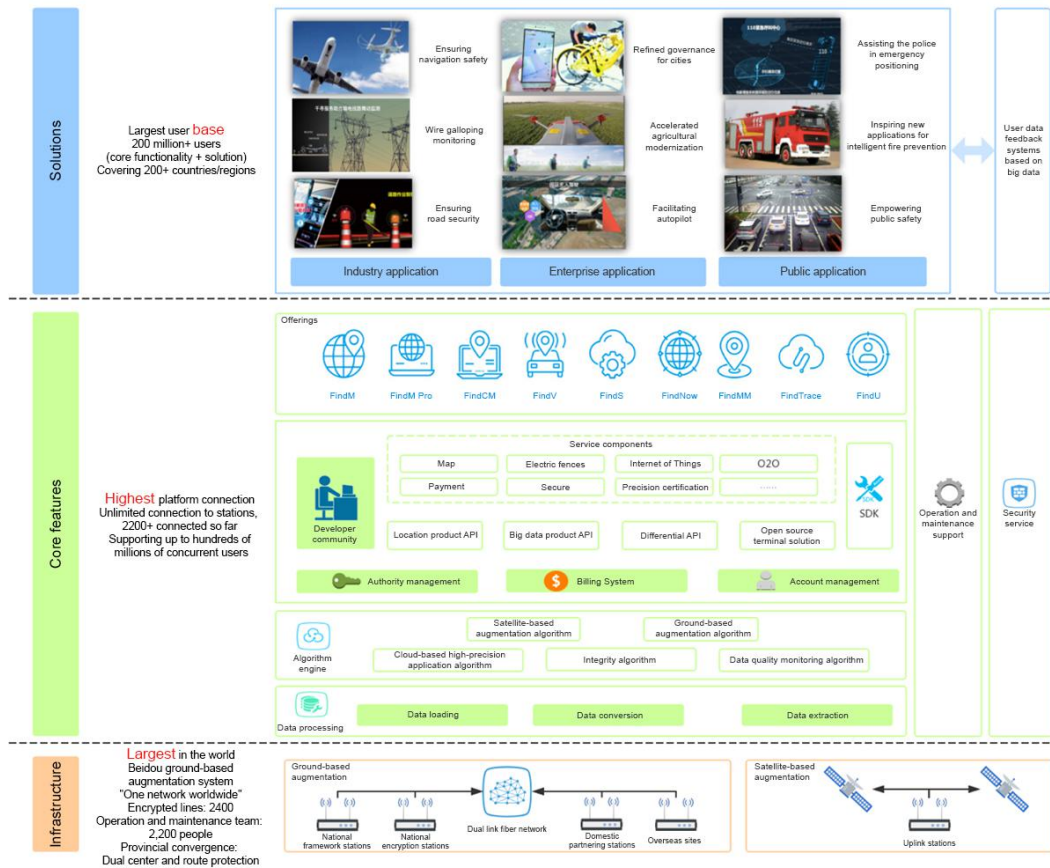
Solutions

Largest user base
200 million+ users
(core functionality + solution)
Covering 200+ countries/regions

Ensuring navigation safety

Wire galloping monitoring

Ensuring road security

Industry application

Refined governance for cities

Accelerated agricultural modernization

Facilitating autopilot

Enterprise application

Assisting the police in emergency positioning

Inspiring new applications for intelligent fire prevention

Empowering public safety

Public application

User data feedback systems based on big data

Core features

Highest platform connection
Unlimited connection to stations, 2200+ connected so far
Supporting up to hundreds of millions of concurrent users

Offerings

FindM
FindM Pro
FindCM
FindV
FindS
FindNow
FindMM
FindTrace
FindU

Developer community

Service components

| Map | Electric fences | Internet of Things | O2O |
|---|---|---|---|
| Payment | Secure | Precision certification | ...... |

SDK

Location product API
Big data product API
Differential API
Open source terminal solution

Authority management
Billing System
Account management

Operation and maintenance support

Security service

Algorithm engine
Satellite-based augmentation algorithm
Ground-based augmentation algorithm
Cloud-based high-precision application algorithm
Integrity algorithm
Data quality monitoring algorithm

Data processing
Data loading
Data conversion
Data extraction

Infrastructure

Largest in the world
Beidou ground-based augmentation system
"One network worldwide"
Encrypted lines: 2400
Operation and maintenance team: 2,200 people
Provincial convergence:
Dual center and route protection

Ground-based augmentation
National framework stations
National encryption stations
Dual link fiber network
Domestic partnering stations
Overseas sites

Satellite-based augmentation
Uplink stations